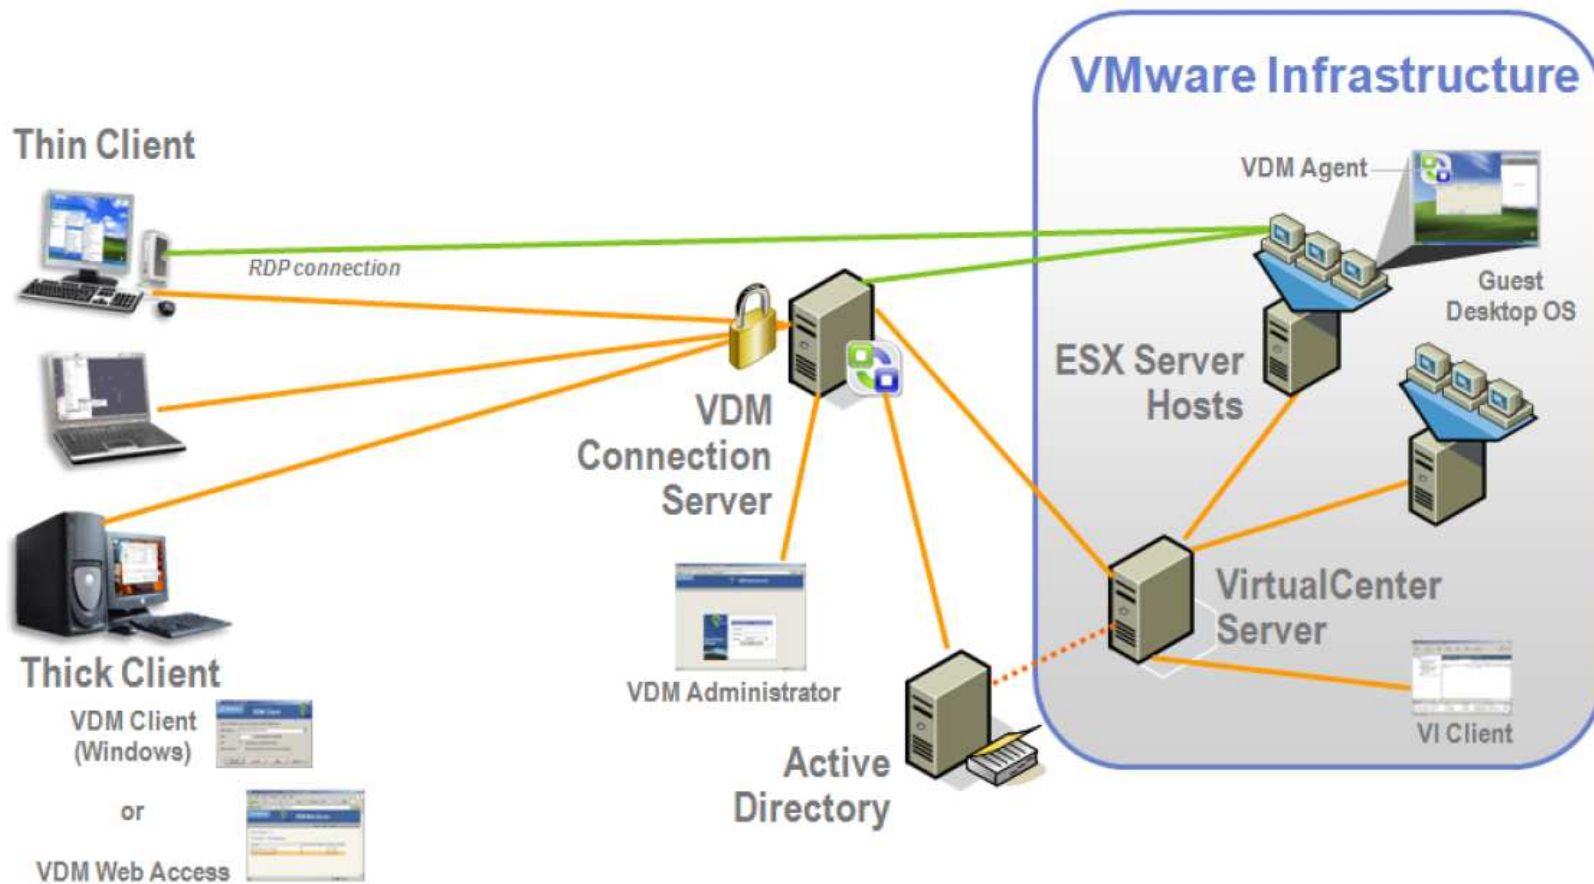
VMware Infrastructure

Thin Client

RDP connection

VDM Agent

Guest Desktop OS

ESX Server Hosts

VDM Connection Server

VirtualCenter Server

VI Client

VDM Administrator

Active Directory

Thick Client

VDM Client (Windows)

or

VDM Web Access